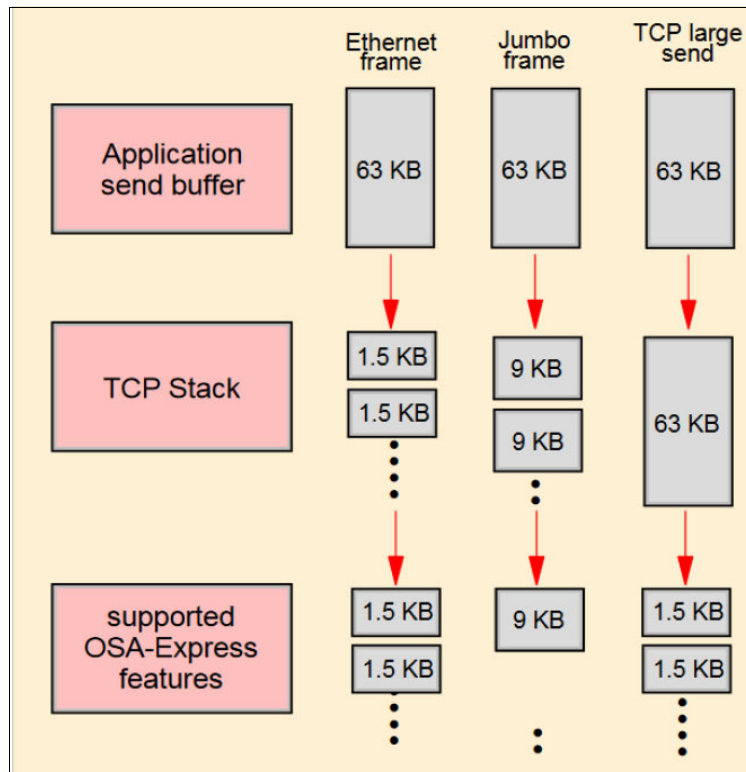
Ethernet frame

Jumbo frame

TCP large send

Application send buffer

63 KB

63 KB

63 KB

TCP Stack

1.5 KB

1.5 KB

9 KB

9 KB

63 KB

supported OSA-Express features

1.5 KB

1.5 KB

9 KB

1.5 KB

1.5 KB